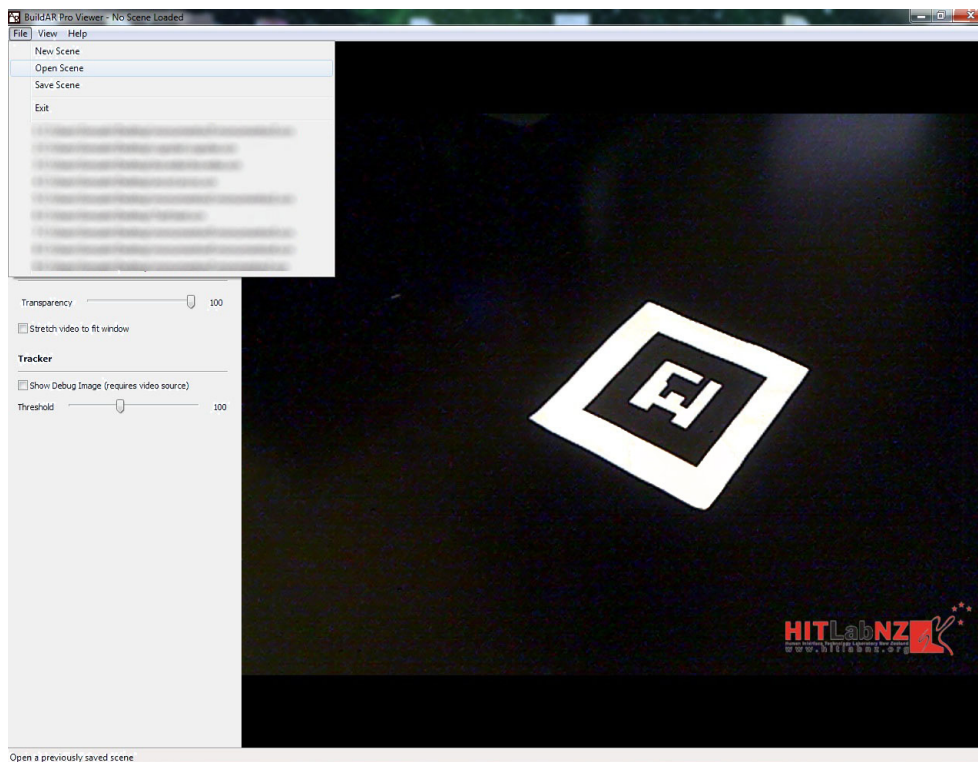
BuildAR Pro Viewer - No Scene Loaded

File View Help

New Scene
Open Scene
Save Scene
Exit

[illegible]

Transparency 100

Stretch video to fit window

Tracker

Show Debug Image (requires video source)

Threshold 100

HITLabNZ
www.hitlabnz.org

Open a previously saved scene